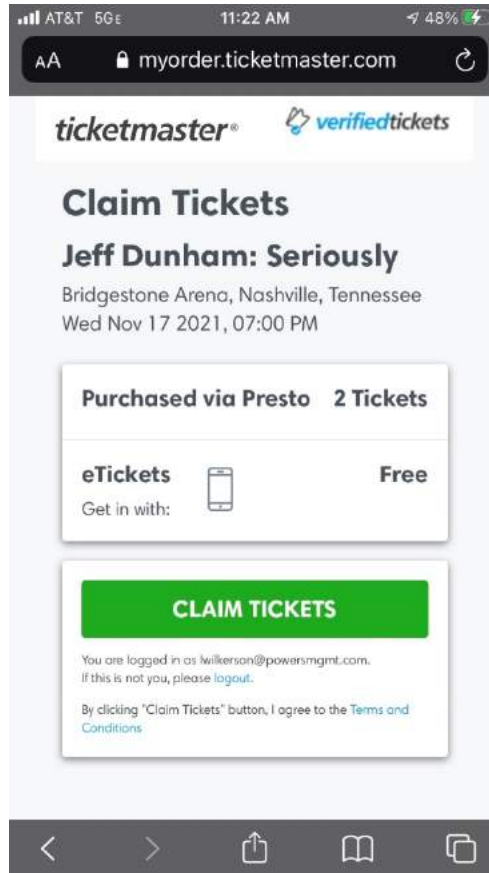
AT&T 5GE 11:22 AM 48%

AA myorder.ticketmaster.com

ticketmaster verifiedtickets

Claim Tickets

Jeff Dunham: Seriously

Bridgestone Arena, Nashville, Tennessee
Wed Nov 17 2021, 07:00 PM

Purchased via Presto 2 Tickets

eTickets
Get in with:

Free

CLAIM TICKETS

You are logged in as lwilkerson@powersmgmt.com.
If this is not you, please logout.

By clicking "Claim Tickets" button, I agree to the Terms and Conditions